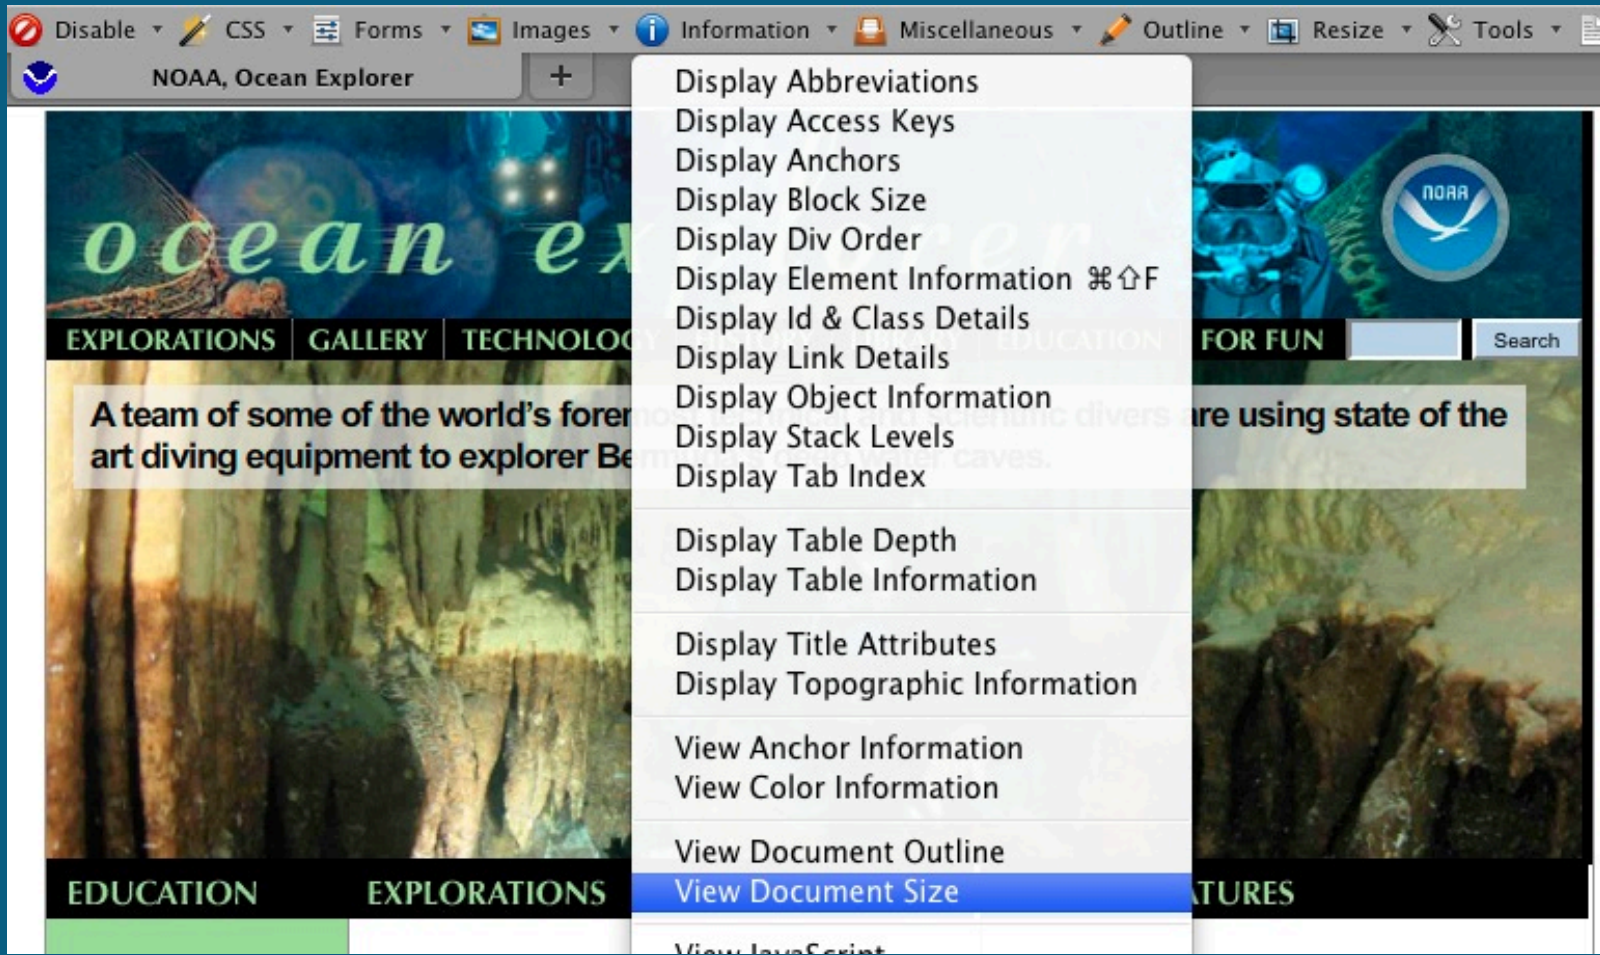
Disable CSS Forms Images Information Miscellaneous Outline Resize Tools

NOAA, Ocean Explorer +

ocean ex

NOAA

EXPLORATIONS GALLERY TECHNOLOG

FOR FUN Search

A team of some of the world's forem

art diving equipment to explorer Be

re using state of the

Display Abbreviations
Display Access Keys
Display Anchors
Display Block Size
Display Div Order
Display Element Information ⌘⇧F
Display Id & Class Details
Display Link Details
Display Object Information
Display Stack Levels
Display Tab Index

Display Table Depth
Display Table Information

Display Title Attributes
Display Topographic Information

View Anchor Information
View Color Information

View Document Outline
View Document Size

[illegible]

EDUCATION EXPLORATIONS

TURES